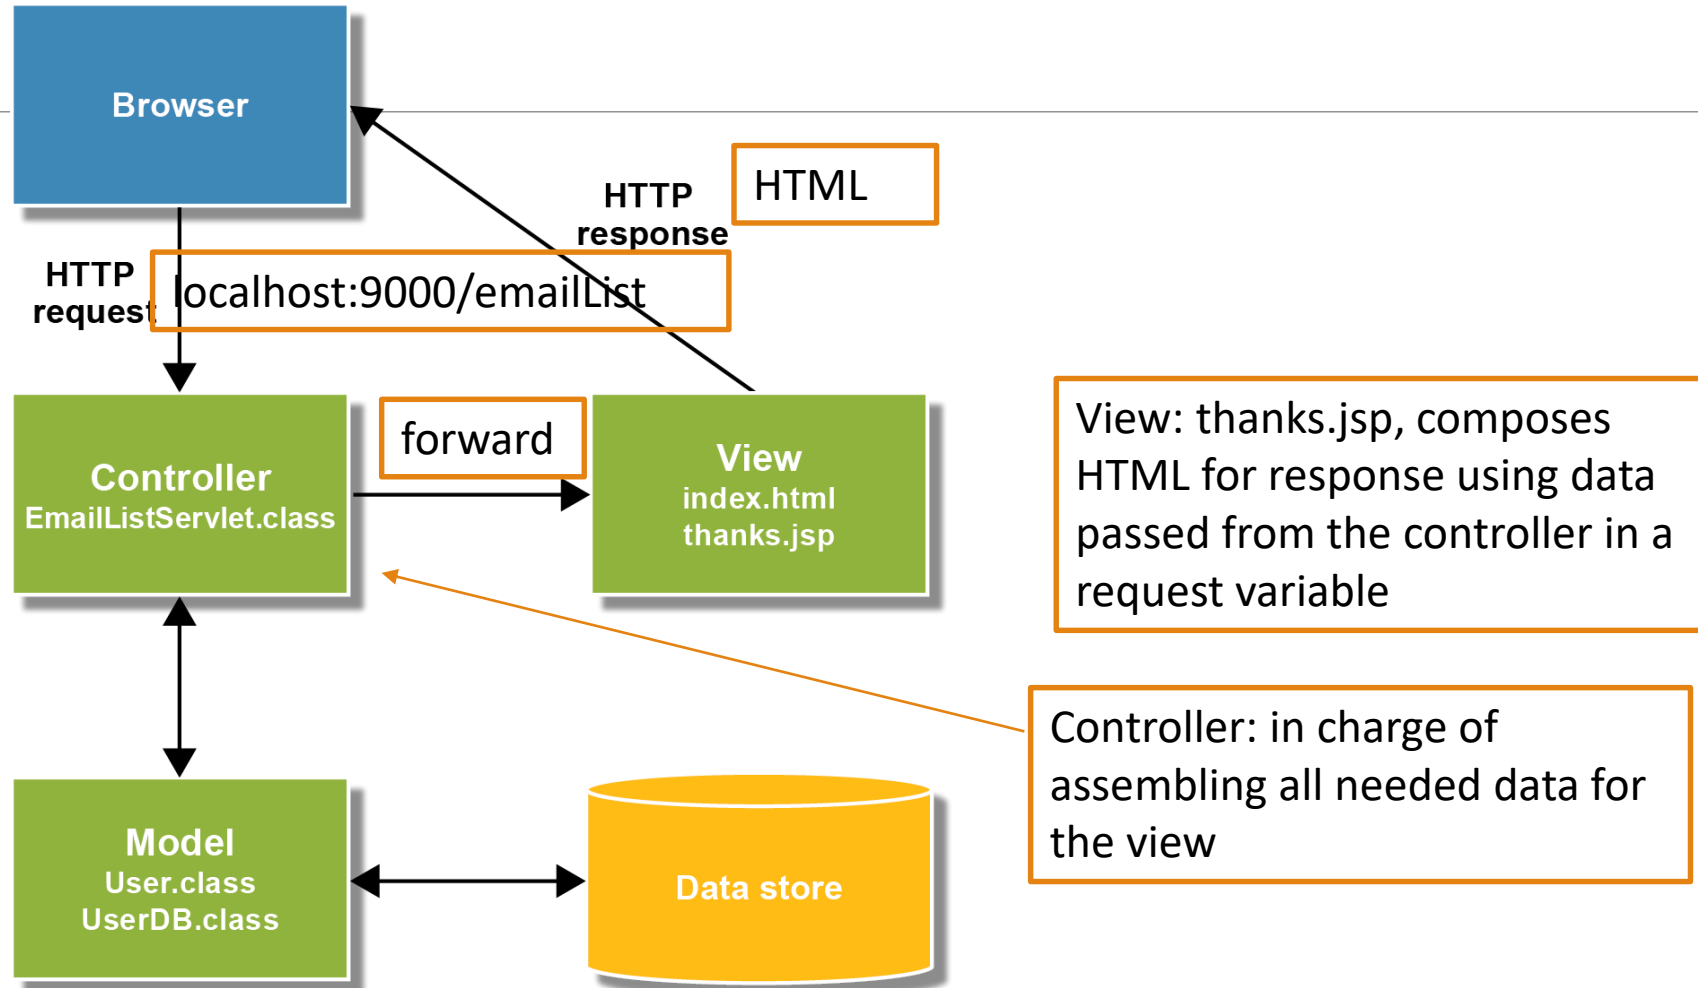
Browser

HTTP response

HTML

HTTP request

localhost:9000/emailList

forward

Controller
EmailListServlet.class

View
index.html
thanks.jsp

View: thanks.jsp, composes HTML for response using data passed from the controller in a request variable

Controller: in charge of assembling all needed data for the view

Model
User.class
UserDB.class

Data store